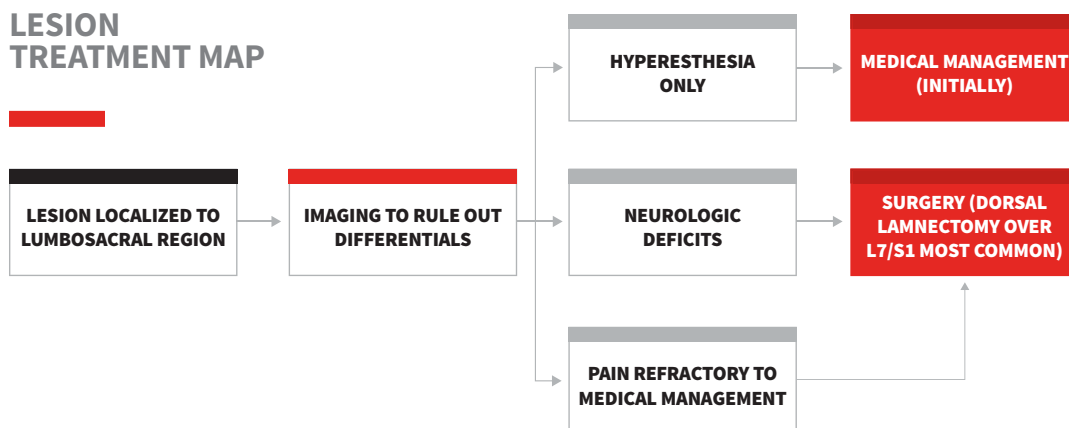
LESION TREATMENT MAP

LESION LOCALIZED TO LUMBOSACRAL REGION

IMAGING TO RULE OUT DIFFERENTIALS

HYPERESTHESIA ONLY

MEDICAL MANAGEMENT (INITIALLY)

NEUROLOGIC DEFICITS

SURGERY (DORSAL LAMNECTOMY OVER L7/S1 MOST COMMON)

PAIN REFRACTORY TO MEDICAL MANAGEMENT